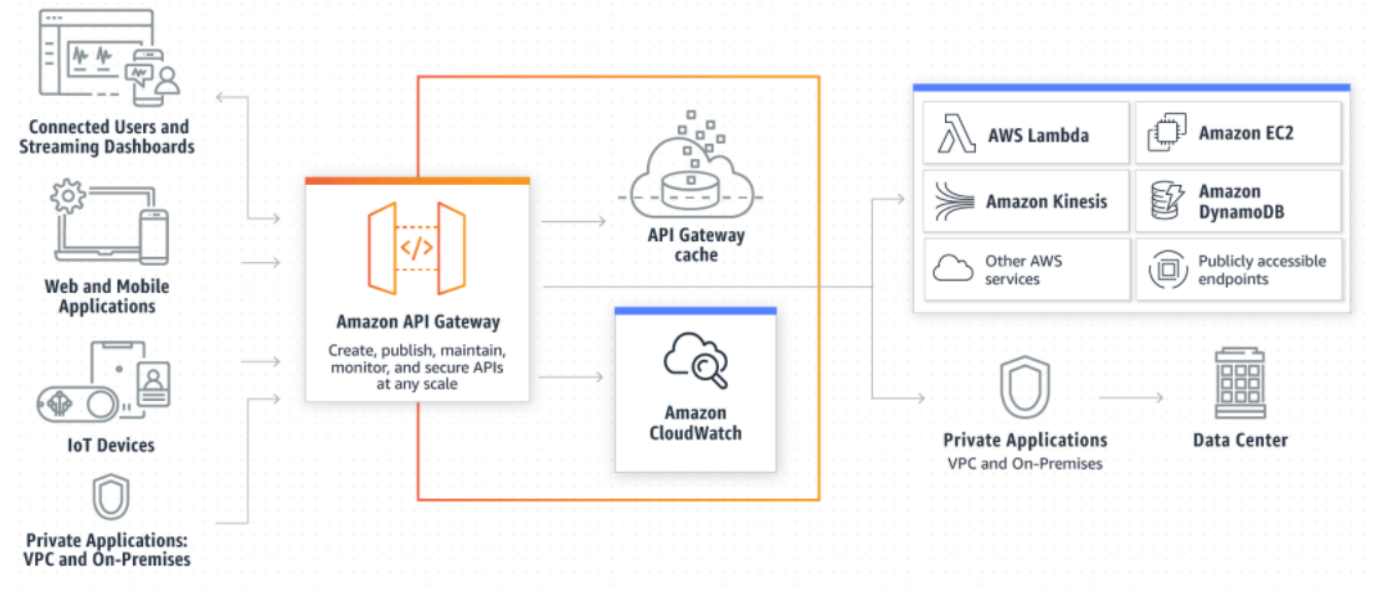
Connected Users and Streaming Dashboards

Web and Mobile Applications

IoT Devices

Private Applications: VPC and On-Premises

Amazon API Gateway

Create, publish, maintain, monitor, and secure APIs at any scale

API Gateway cache

Amazon CloudWatch

AWS Lambda

Amazon EC2

Amazon Kinesis

Amazon DynamoDB

Other AWS services

Publicly accessible endpoints

Private Applications
VPC and On-Premises

Data Center